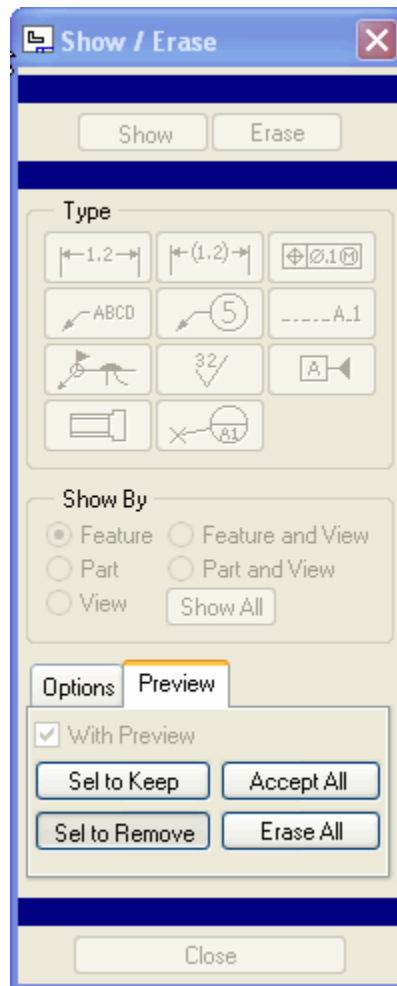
Show / Erase

Show Erase

Type

1.2
(1.2)
Ø.1 M
ABCD
5
A.1
32
A
A1

Show By
Feature
Feature and View
Part
Part and View
View
Show All

Options
Preview

With Preview
Sel to Keep
Accept All
Sel to Remove
Erase All

Close